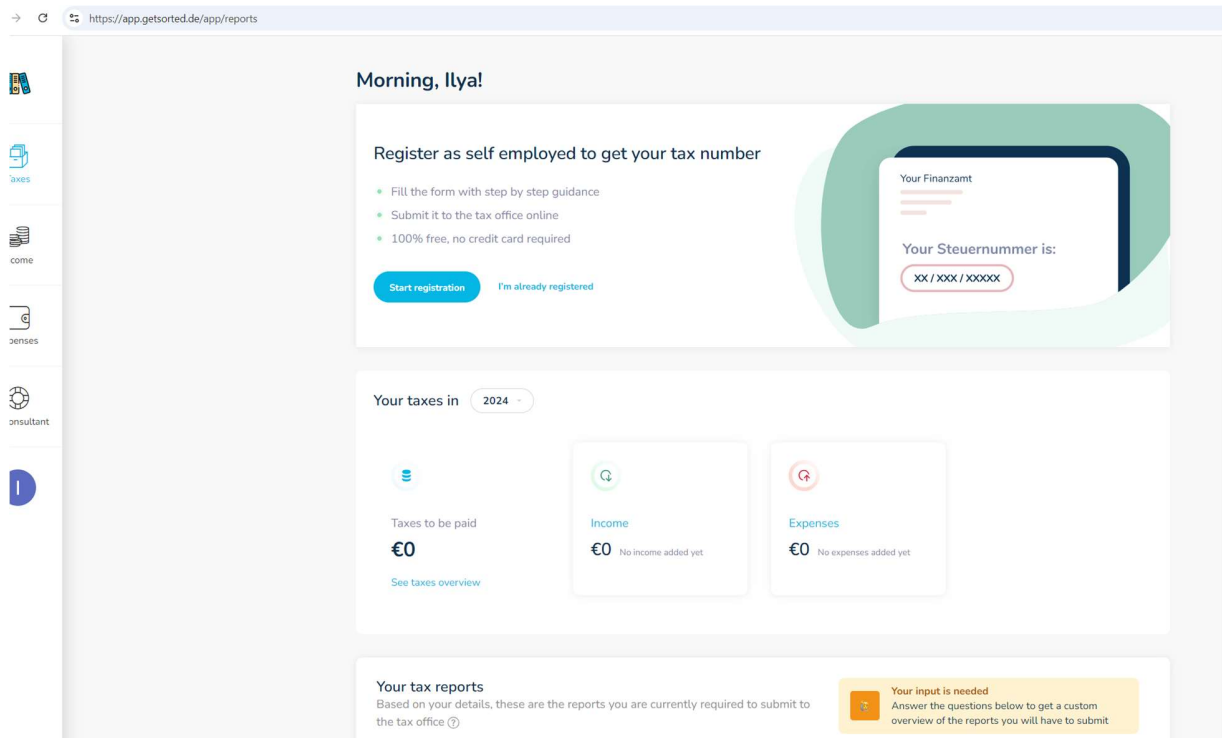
https://app.getsorted.de/app/reports

Taxes

come

penses

onsultant

I

Morning, Ilya!

Register as self employed to get your tax number

- Fill the form with step by step guidance
- Submit it to the tax office online
- 100% free, no credit card required

Start registration

I'm already registered

Your Finanzamt

Your Steuernummer is:

XX / XXX / XXXXX

Your taxes in 2024

Taxes to be paid

€0

See taxes overview

Income

€0 No income added yet

Expenses

€0 No expenses added yet

Your tax reports

Based on your details, these are the reports you are currently required to submit to the tax office

Your input is needed

Answer the questions below to get a custom overview of the reports you will have to submit